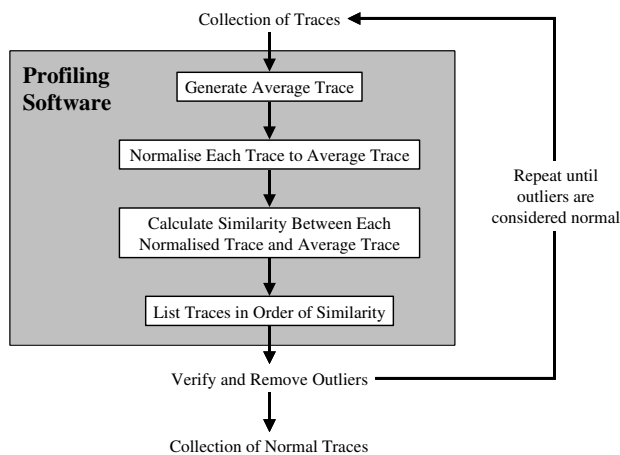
Collection of Traces

Profiling Software

Generate Average Trace

Normalise Each Trace to Average Trace

Calculate Similarity Between Each Normalised Trace and Average Trace

List Traces in Order of Similarity

Repeat until outliers are considered normal

Verify and Remove Outliers

Collection of Normal Traces